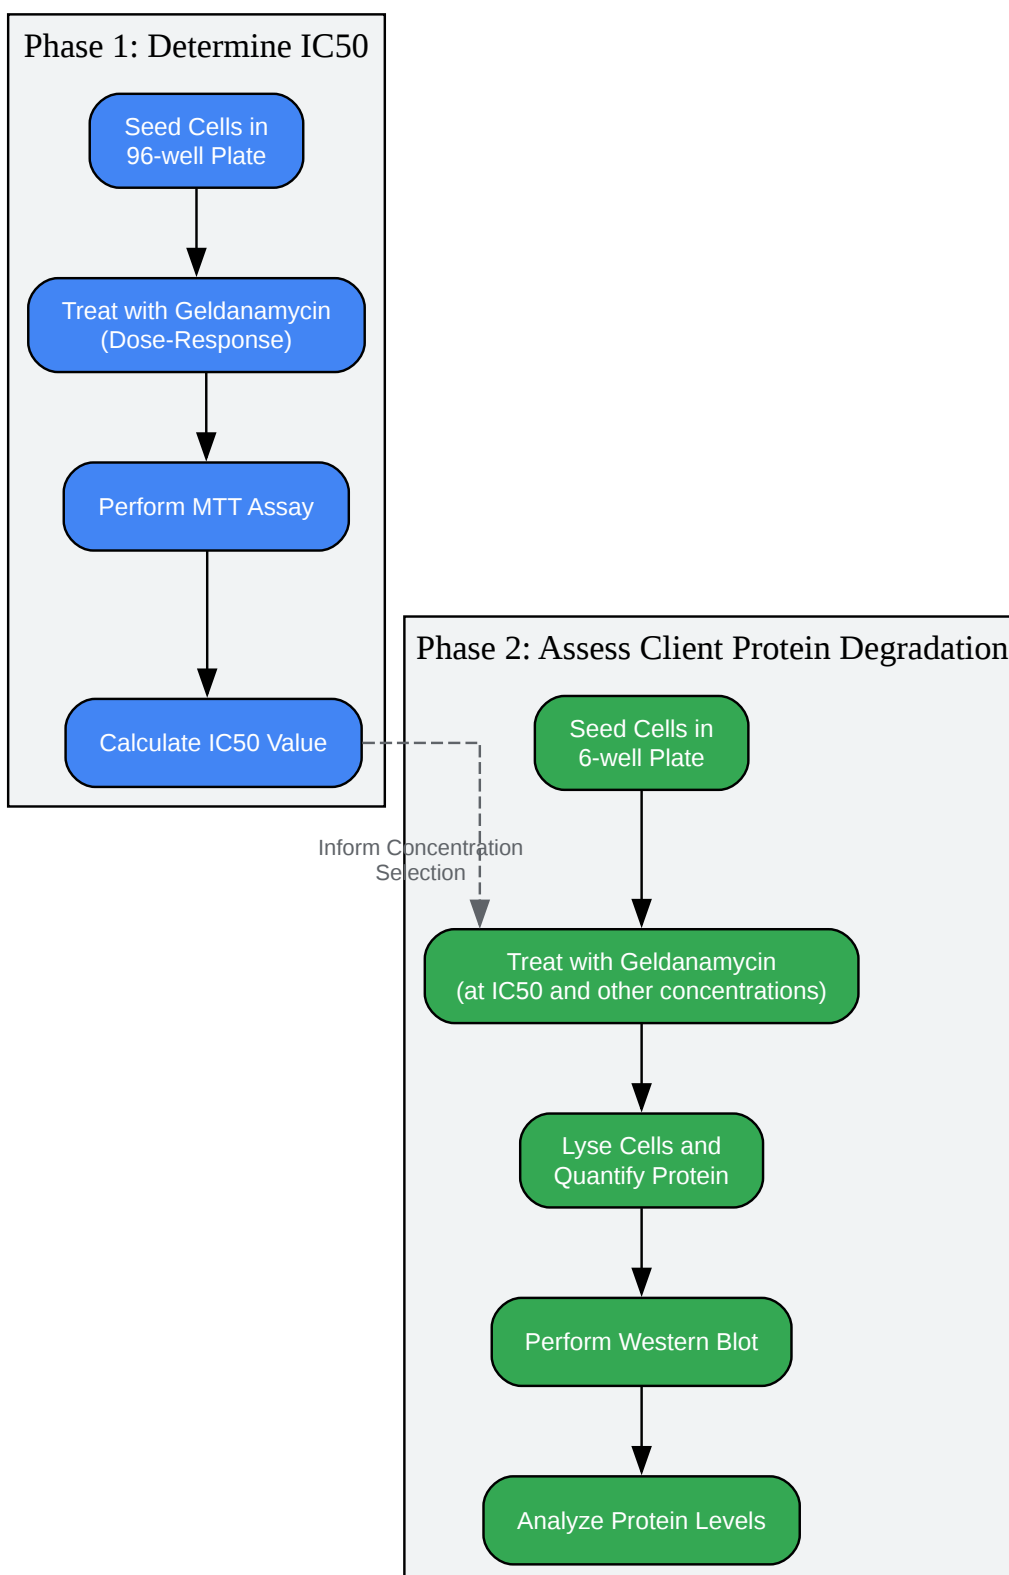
Phase 1: Determine IC50

Seed Cells in 96-well Plate

Treat with Geldanamycin (Dose-Response)

Perform MTT Assay

Calculate IC50 Value

Inform Concentration Selection

Phase 2: Assess Client Protein Degradation

Seed Cells in 6-well Plate

Treat with Geldanamycin (at IC50 and other concentrations)

Lyse Cells and Quantify Protein

Perform Western Blot

Analyze Protein Levels